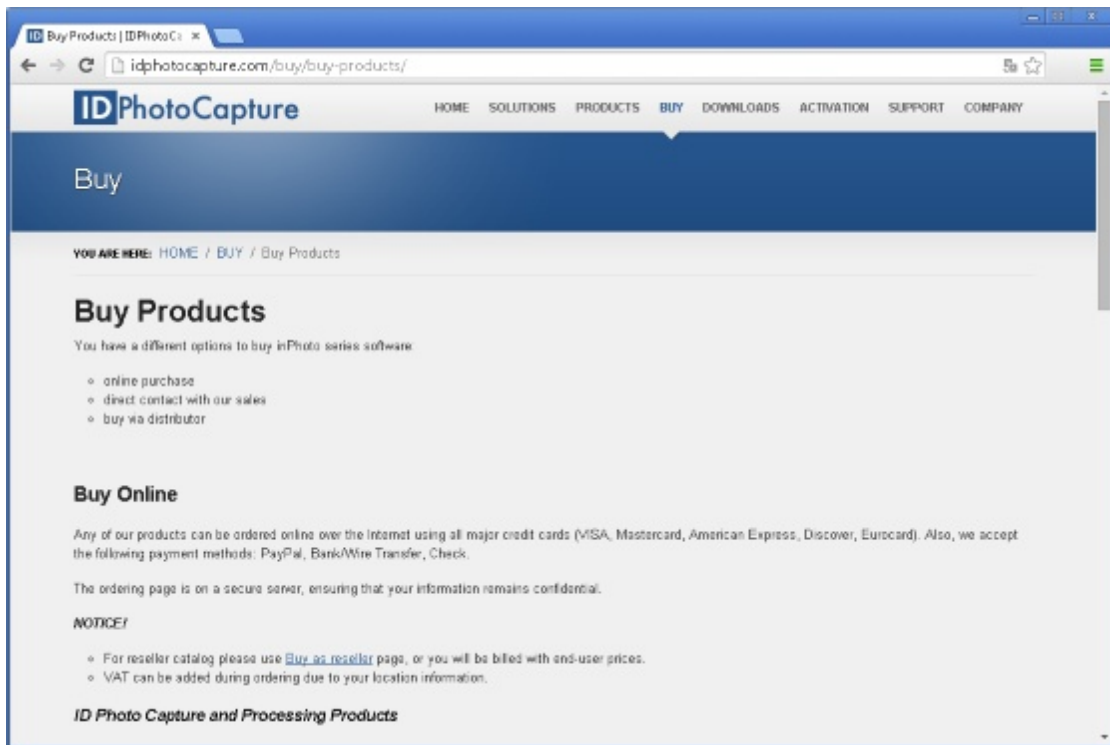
Buy Products | IDPhotoC: ×

idphotocapture.com/buy/buy-products/

IDPhotoCapture

HOME SOLUTIONS PRODUCTS BUY DOWNLOADS ACTIVATION SUPPORT COMPANY

Buy

YOU ARE HERE: HOME / BUY / Buy Products

Buy Products

You have a different options to buy inPhoto series software

- online purchase
- direct contact with our sales
- buy via distributor

Buy Online

Any of our products can be ordered online over the Internet using all major credit cards (VISA, Mastercard, American Express, Discover, Eurocard). Also, we accept the following payment methods: PayPal, Bank/Wire Transfer, Check.

The ordering page is on a secure server, ensuring that your information remains confidential.

NOTICE!

- For reseller catalog please use Buy as reseller page, or you will be billed with end-user prices.
- VAT can be added during ordering due to your location information.

ID Photo Capture and Processing Products